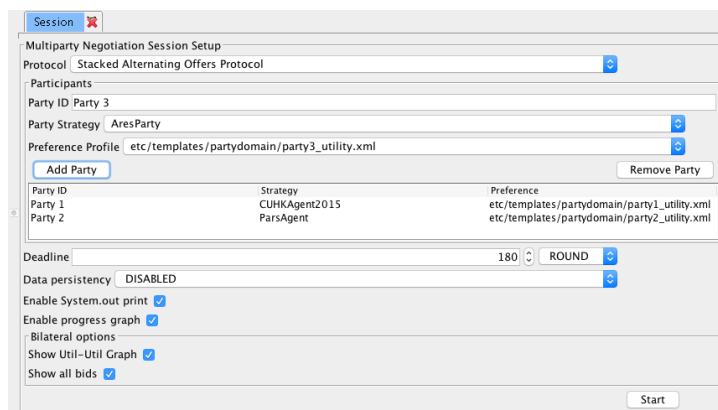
Session

Multiparty Negotiation Session Setup

Protocol Stacked Alternating Offers Protocol

Participants

Party ID Party 3

Party Strategy AresParty

Preference Profile etc/templates/partydomain/party3_utility.xml

Add Party

Remove Party

| Party ID | Strategy | Preference |
|---|---|---|
| Party 1 | CUHKAgent2015 | etc/templates/partydomain/party1_utility.xml |
| Party 2 | ParsAgent | etc/templates/partydomain/party2_utility.xml |

Deadline 180 ROUND

Data persistency DISABLED

Enable System.out print

Enable progress graph

Bilateral options

Show Util-Util Graph

Show all bids

Start